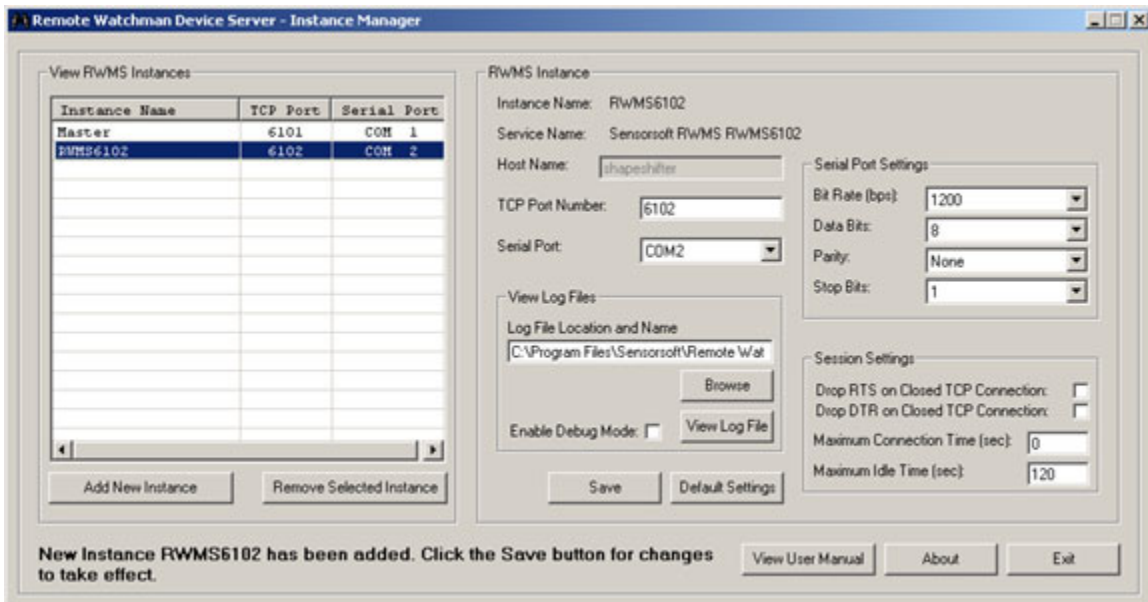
Remote Watchman Device Server - Instance Manager

View RWMS Instances

| Instance Name | TCP Port | Serial Port |
|---|---|---|
| Master | 6101 | COM 1 |
| RWMS6102 | 6102 | COM 2 |

Add New Instance

Remove Selected Instance

RWMS Instance

Instance Name: RWMS6102

Service Name: Sensorsoft RWMS RWMS6102

Host Name: shapeshifter

TCP Port Number: 6102

Serial Port: COM2

View Log Files

Log File Location and Name

C:\Program Files\Sensorsoft\Remote Wat

Browse

Enable Debug Mode:

View Log File

Save

Default Settings

Serial Port Settings

Bit Rate (bps): 1200

Data Bits: 8

Parity: None

Stop Bits: 1

Session Settings

Drop RTS on Closed TCP Connection:

Drop DTR on Closed TCP Connection:

Maximum Connection Time (sec): 0

Maximum Idle Time (sec): 120

New Instance RWMS6102 has been added. Click the Save button for changes to take effect.

View User Manual

About

Exit